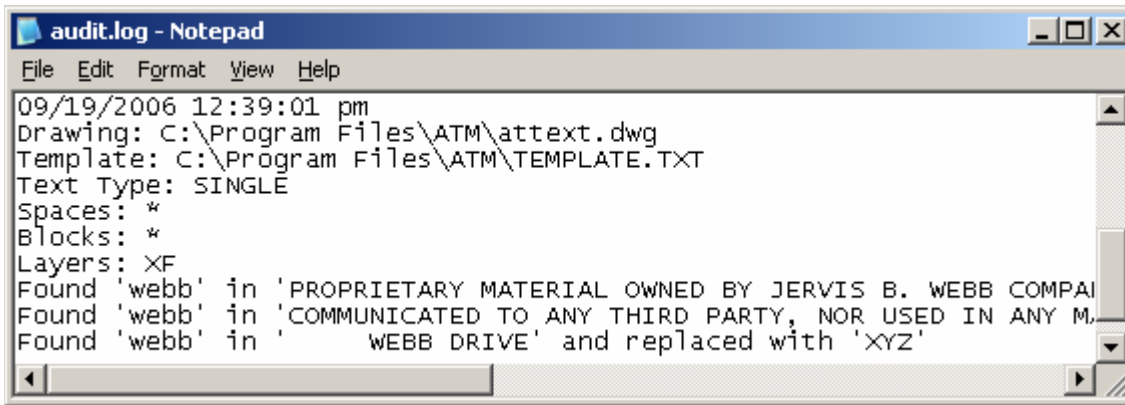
audit.log - Notepad

File Edit Format View Help

09/19/2006 12:39:01 pm
Drawing: C:\Program Files\ATM\attext.dwg
Template: C:\Program Files\ATM\TEMPLATE.TXT
Text Type: SINGLE
Spaces: *
Blocks: *
Layers: XF
Found 'webb' in 'PROPRIETARY MATERIAL OWNED BY JERVIS B. WEBB COMPA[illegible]
Found 'webb' in 'COMMUNICATED TO ANY THIRD PARTY, NOR USED IN ANY M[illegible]
Found 'webb' in '      WEBB DRIVE' and replaced with 'XYZ'